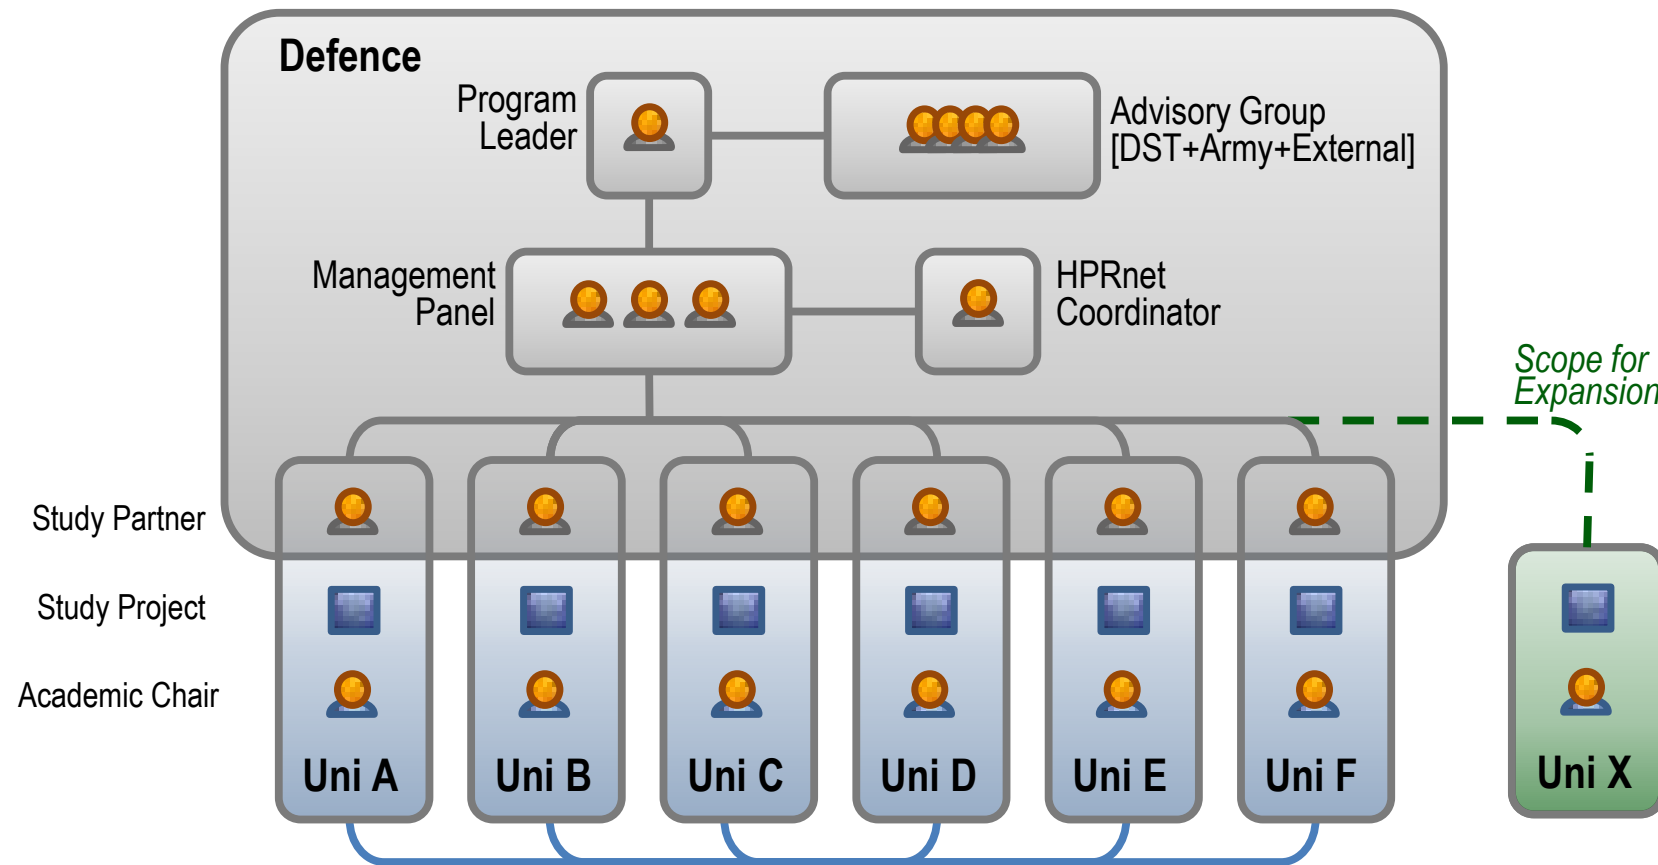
Defence

Program Leader

Advisory Group [DST+Army+External]

Management Panel

HPRnet Coordinator

Scope for Expansion

Study Partner

Study Project

Academic Chair

Uni A

Uni B

Uni C

Uni D

Uni E

Uni F

Uni X